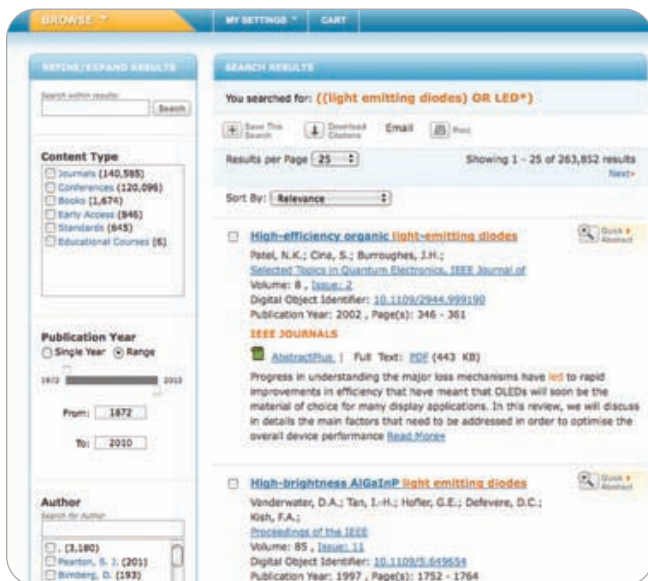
BROWSE | MY SETTINGS | CART

REFINE/EXPAND RESULTS

Search within results:
Search

Content Type
Journals (140,585)
Conferences (120,096)
Books (1,674)
Early Access (846)
Standards (645)
Educational Courses (6)

Publication Year
Single Year Range
1872 2010
From: 1872
To: 2010

Author
Search for Author
. (3,180)
Pearton, S. J. (201)
Bimberg, D. (193)

SEARCH RESULTS

You searched for: ((light emitting diodes) OR LED*)

Save This Search | Download Citations | Email | Print

Results per Page 25

Showing 1 - 25 of 263,852 results
Next>

Sort By: Relevance

High-efficiency organic light-emitting diodes
Patel, N.K.; Cina, S.; Burroughes, J.H.;
Selected Topics in Quantum Electronics, IEEE Journal of
Volume: 8 , Issue: 2
Digital Object Identifier: 10.1109/2944.999190
Publication Year: 2002 , Page(s): 346 - 361
IEEE JOURNALS
AbstractPlus | Full Text: PDF (443 KB)
Progress in understanding the major loss mechanisms have led to rapid improvements in efficiency that have meant that OLEDs will soon be the material of choice for many display applications. In this review, we will discuss in details the main factors that need to be addressed in order to optimise the overall device performance Read More»

Quick Abstract

High-brightness AlGaInP light emitting diodes
Vanderwater, D.A.; Tan, I.-H.; Hofler, G.E.; Defevere, D.C.; Kish, F.A.;
Proceedings of the IEEE
Volume: 85 , Issue: 11
Digital Object Identifier: 10.1109/5.649654
Publication Year: 1997 , Page(s): 1752 - 1764

Quick Abstract